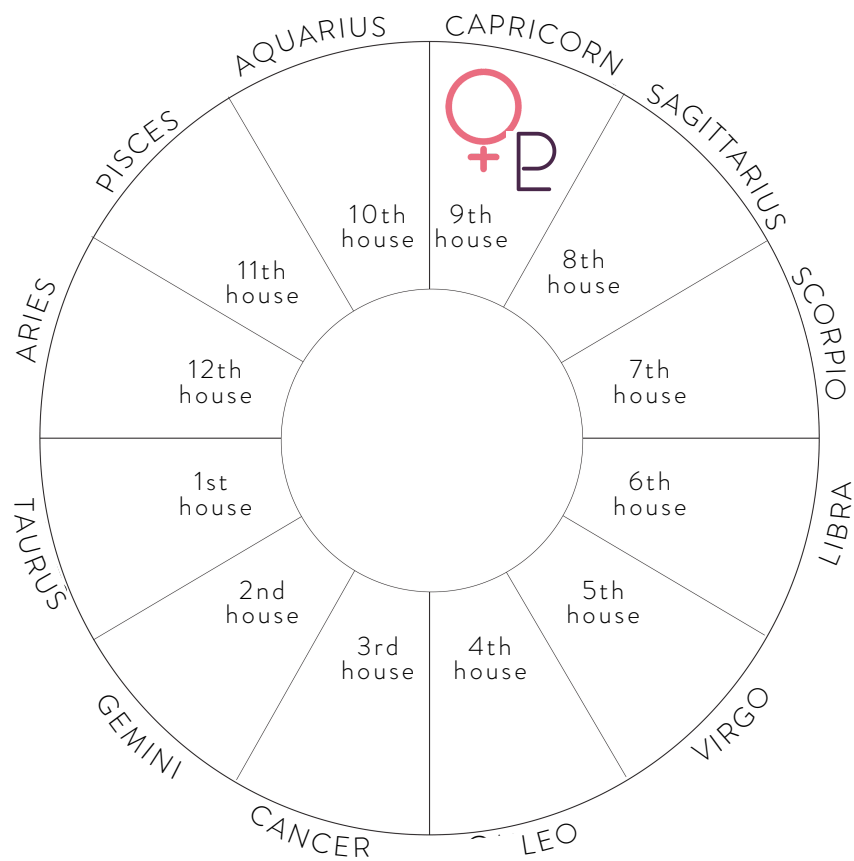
CAPRICORN
SAGITTARIUS
SCORPIO
LIBRA
VIRGO
LEO
CANCER
GEMINI
TAURUS
ARIES
PISCES
AQUARIUS

10th house
9th house
8th house
7th house
6th house
5th house
4th house
3rd house
2nd house
1st house
12th house
11th house